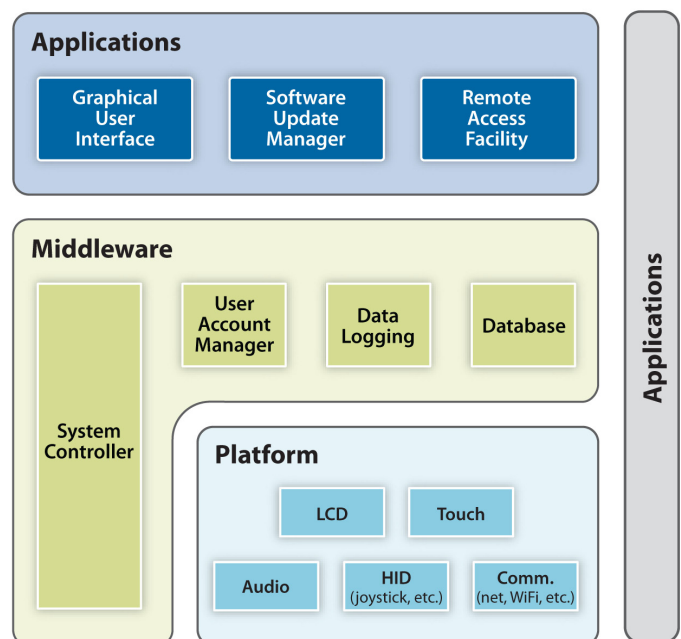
Applications

Graphical User Interface

Software Update Manager

Remote Access Facility

Middleware

System Controller

User Account Manager

Data Logging

Database

Platform

LCD

Touch

Audio

HID (joystick, etc.)

Comm. (net, WiFi, etc.)

Applications